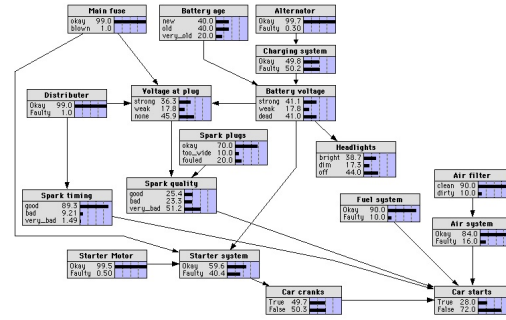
Main fuse
okay 99.0
blown 1.0

Battery age
new 40.0
old 40.0
very_old 20.0

Alternator
Okay 99.7
Faulty 0.30

Charging system
Okay 49.8
Faulty 50.2

Distributer
Okay 99.0
Faulty 1.0

Voltage at plug
strong 36.3
weak 17.8
none 45.9

Battery voltage
strong 41.1
weak 17.8
dead 41.0

Spark plugs
okay 70.0
too_wide 10.0
fouled 20.0

Headlights
bright 38.7
dim 17.3
off 44.0

Spark quality
good 25.4
bad 23.3
very_bad 51.2

Spark timing
good 89.3
bad 9.21
very_bad 1.49

Air filter
clean 90.0
dirty 10.0

Fuel system
Okay 90.0
Faulty 10.0

Air system
Okay 84.0
Faulty 16.0

Starter Motor
Okay 99.5
Faulty 0.50

Starter system
Okay 59.6
Faulty 40.4

Car cranks
True 49.7
False 50.3

Car starts
True 28.0
False 72.0